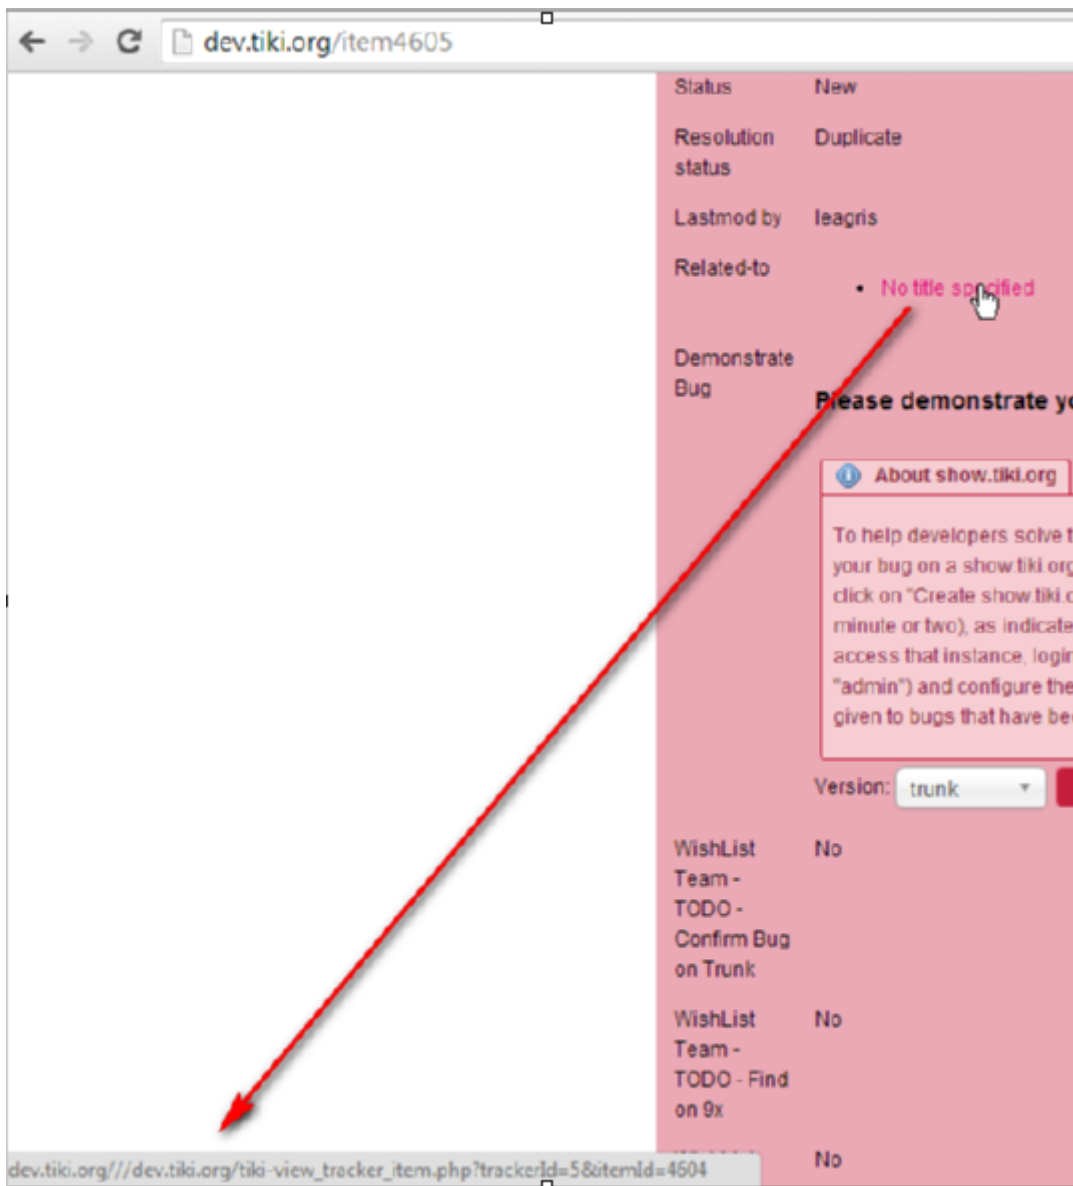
dev.tiki.org/item4605

Status New

Resolution status Duplicate

Lastmod by leagris

Related-to

• No title specified

Demonstrate Bug

Please demonstrate y

About show.tiki.org

To help developers solve t your bug on a show.tiki.org click on "Create show.tiki.c minute or two), as indicate access that instance, login "admin") and configure the given to bugs that have be

Version: trunk

WishList Team - TODO - Confirm Bug on Trunk No

WishList Team - TODO - Find on 9x No

No

dev.tiki.org///dev.tiki.org/tiki-view_tracker_item.php?trackerId=5&itemId=4604